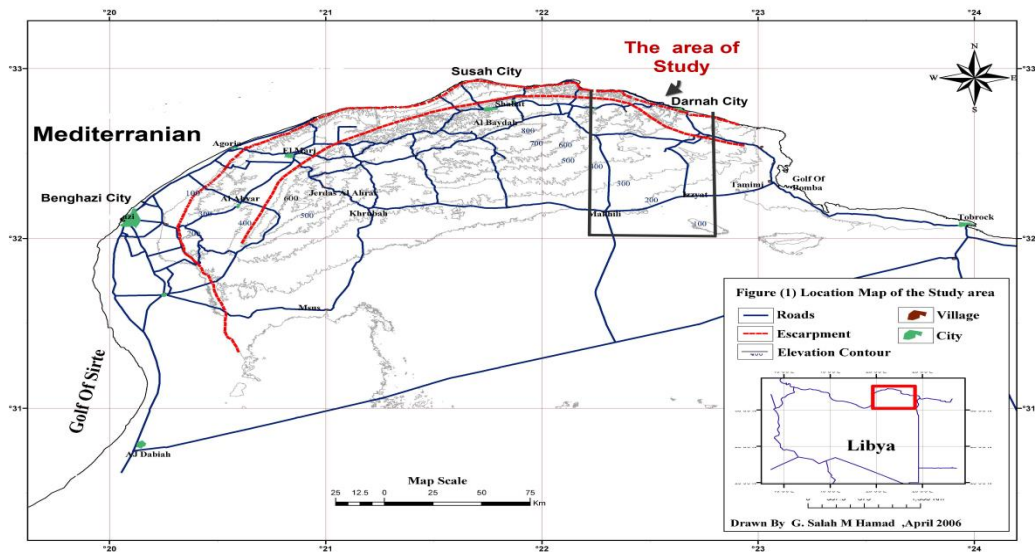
°20 °21 °22 °23 °24

°33 °32 °31

The area of Study

Susah City

Darnah City

Mediterranian

Shahat

Al Baydah

Agorie

El Marj

Benghazi City

Al Abyar

Jerdas Al Ahrar

Khrobah

Makhili

Azzyat

Tamimi

Golf Of Bomba

Tobrock

Msus

Golf Of Sirte

Aj Dabiah

100 200 300 400 500 600 700 800

Map Scale

25 12.5 0 25 50 75 Km

Figure (1) Location Map of the Study area

Roads

Village

Escarpment

City

Elevation Contour

Libya

Drawn By G. Salah M Hamad ,April 2006

N S W E